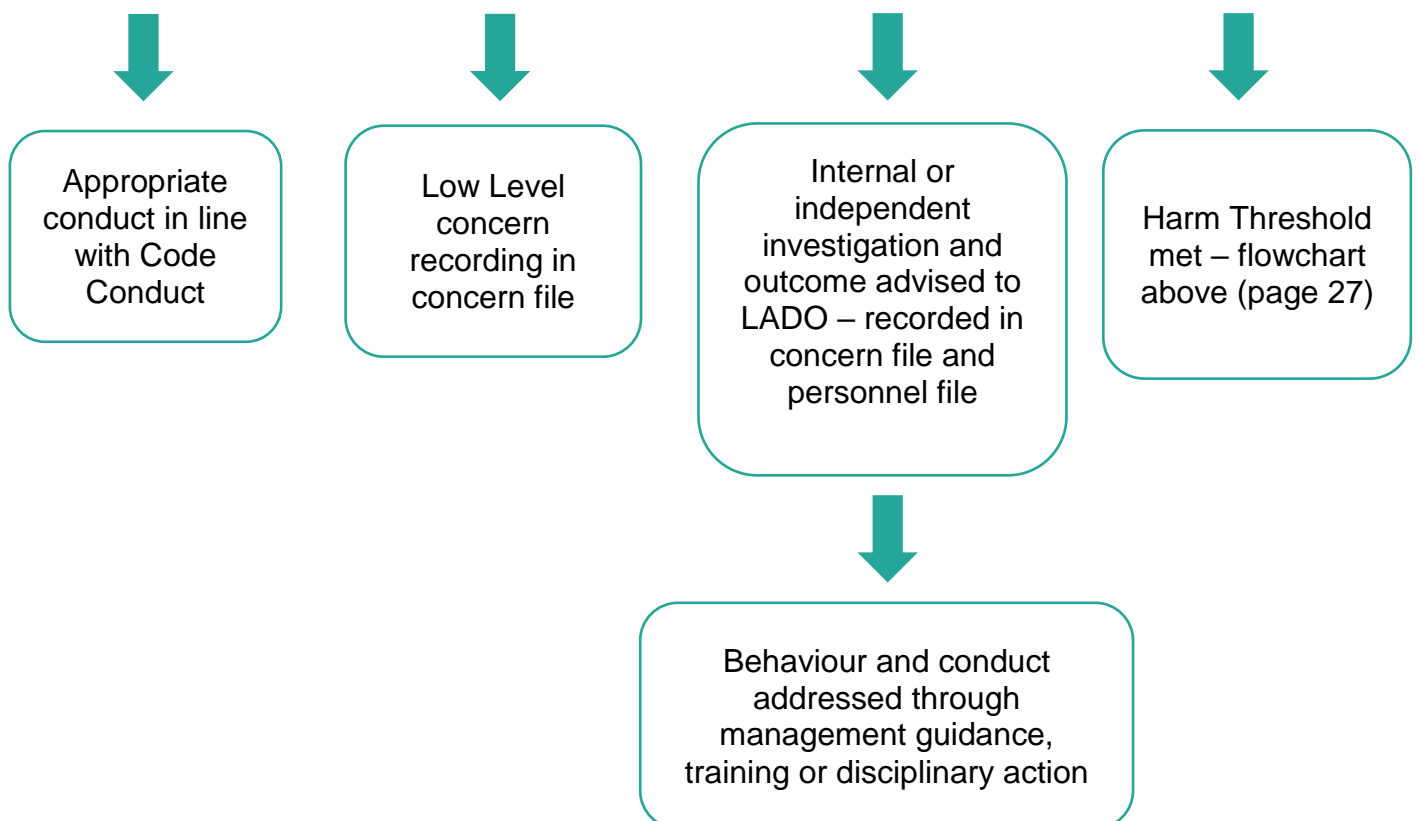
Appropriate conduct in line with Code Conduct

Low Level concern recording in concern file

Internal or independent investigation and outcome advised to LADO – recorded in concern file and personnel file

Harm Threshold met – flowchart above (page 27)

Behaviour and conduct addressed through management guidance, training or disciplinary action